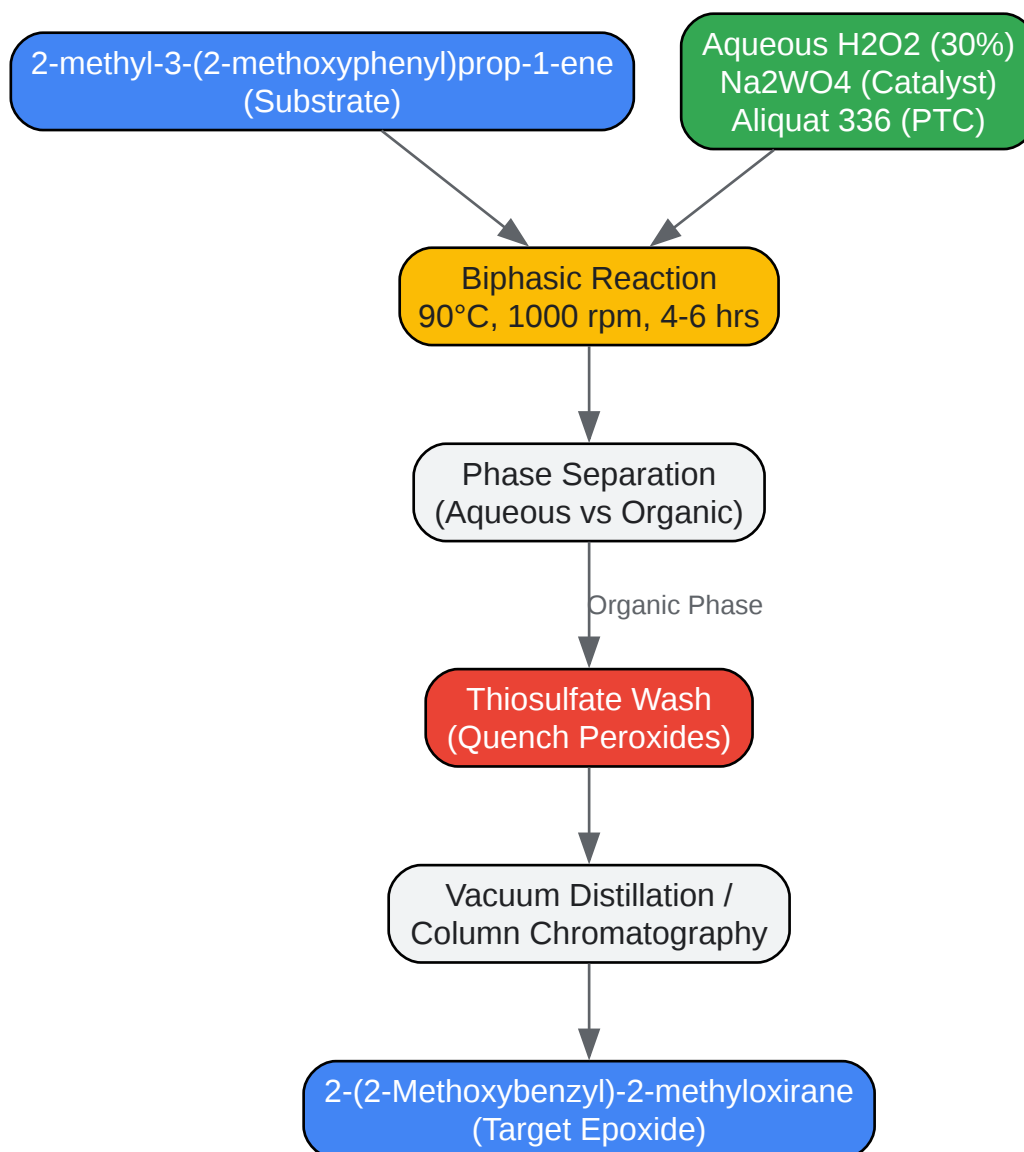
2-methyl-3-(2-methoxyphenyl)prop-1-ene
(Substrate)

Aqueous H2O2 (30%)
Na2WO4 (Catalyst)
Aliquat 336 (PTC)

Biphasic Reaction
90°C, 1000 rpm, 4-6 hrs

Phase Separation
(Aqueous vs Organic)

Organic Phase

Thiosulfate Wash
(Quench Peroxides)

Vacuum Distillation /
Column Chromatography

2-(2-Methoxybenzyl)-2-methyloxirane
(Target Epoxide)